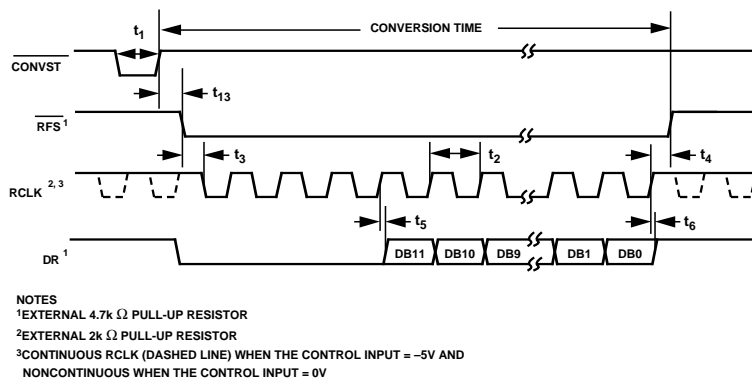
$t_1$

CONVERSION TIME

$\overline{\text{CONVST}}$

$t_{13}$

$\overline{\text{RFS}}^1$

$t_3$

$t_2$

$t_4$

RCLK $^{2, 3}$

$t_5$

$t_6$

DR $^1$

DB11 DB10 DB9 DB1 DB0

NOTES
$^1$EXTERNAL 4.7k $\Omega$ PULL-UP RESISTOR
$^2$EXTERNAL 2k $\Omega$ PULL-UP RESISTOR
$^3$CONTINUOUS RCLK (DASHED LINE) WHEN THE CONTROL INPUT = –5V AND NONCONTINUOUS WHEN THE CONTROL INPUT = 0V